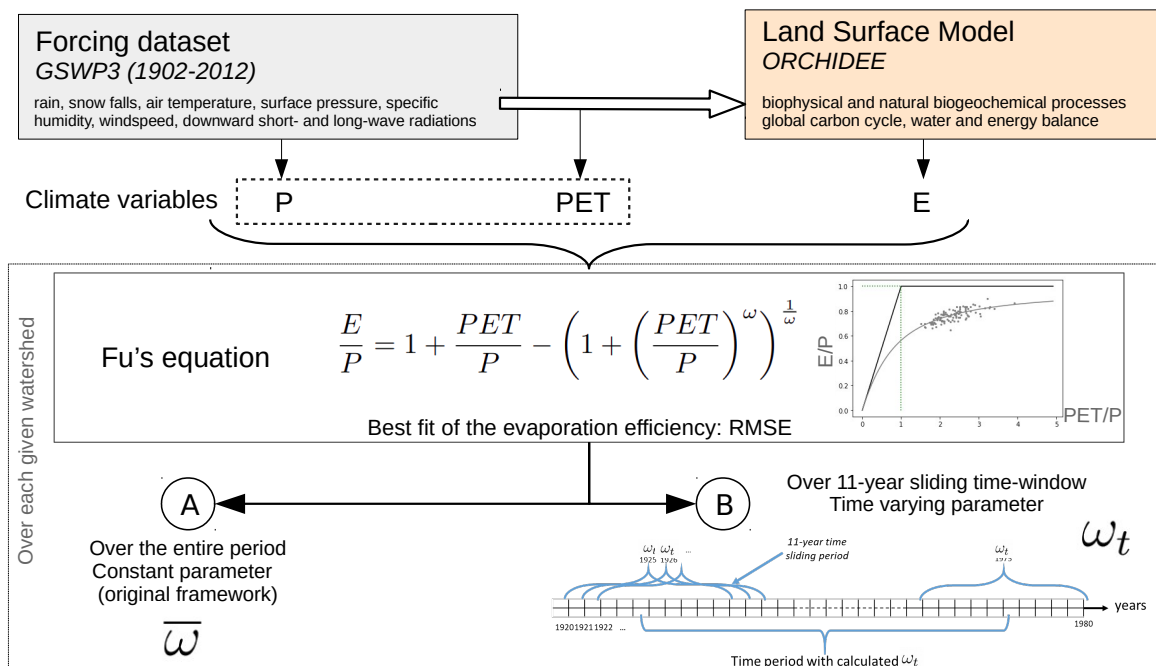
Forcing dataset
GSWP3 (1902-2012)

rain, snow falls, air temperature, surface pressure, specific humidity, windspeed, downward short- and long-wave radiations

Land Surface Model
ORCHIDEE

biophysical and natural biogeochemical processes
global carbon cycle, water and energy balance

Climate variables P PET E

Over each given watershed

Fu's equation $\frac{E}{P} = 1 + \frac{PET}{P} - \left(1 + \left(\frac{PET}{P}\right)^{\omega}\right)^{\frac{1}{\omega}}$

1.0
0.8
0.6
0.4
0.2
0.0
E/P
0 1 2 3 4 5
PET/P

Best fit of the evaporation efficiency: RMSE

A

Over the entire period
Constant parameter
(original framework)

$\overline{\omega}$

B

Over 11-year sliding time-window
Time varying parameter

$\omega_t$

$\omega_t$ $\omega_t$ ...
1925 1926

11-year time sliding period

$\omega_t$
1975

years

192019211922 ...

1980

Time period with calculated $\omega_t$